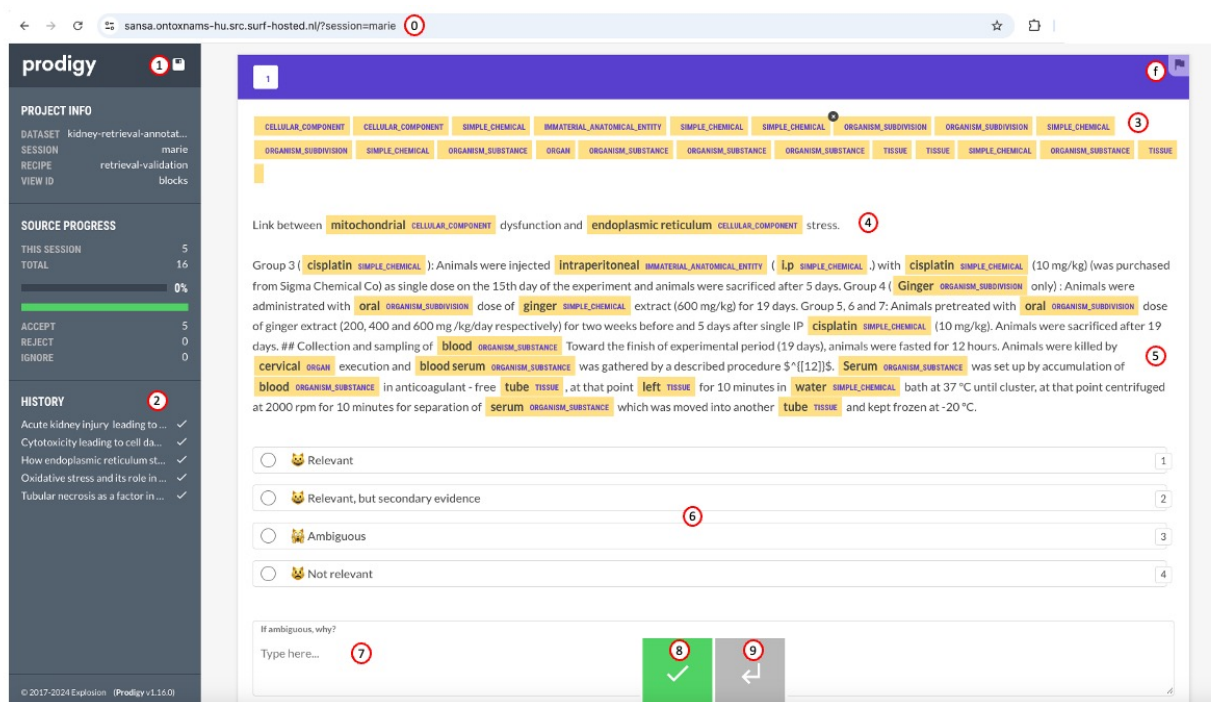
sansa.ontoxnams-hu.src.surf-hosted.nl/?session=marie 0

prodigy 1

PROJECT INFO
DATASET kidney-retrieval-annotat...
SESSION marie
RECIPE retrieval-validation
VIEW ID blocks

SOURCE PROGRESS
THIS SESSION 5
TOTAL 16
0%
ACCEPT 5
REJECT 0
IGNORE 0

HISTORY 2
Acute kidney injury leading to ...
Cytotoxicity leading to cell da...
How endoplasmic reticulum st...
Oxidative stress and its role in ...
Tubular necrosis as a factor in ...

© 2017-2024 Explosion (Prodigy v1.16.0)

1 f

CELLULAR_COMPONENT CELLULAR_COMPONENT SIMPLE_CHEMICAL IMMATERIAL_ANATOMICAL_ENTITY SIMPLE_CHEMICAL SIMPLE_CHEMICAL ORGANISM_SUBDIVISION ORGANISM_SUBDIVISION SIMPLE_CHEMICAL 3
ORGANISM_SUBDIVISION SIMPLE_CHEMICAL ORGANISM_SUBSTANCE ORGAN ORGANISM_SUBSTANCE ORGANISM_SUBSTANCE ORGANISM_SUBSTANCE TISSUE TISSUE SIMPLE_CHEMICAL ORGANISM_SUBSTANCE TISSUE

Link between mitochondrial CELLULAR_COMPONENT dysfunction and endoplasmic reticulum CELLULAR_COMPONENT stress. 4

Group 3 ( cisplatin SIMPLE_CHEMICAL ): Animals were injected intraperitoneal IMMATERIAL_ANATOMICAL_ENTITY ( i.p SIMPLE_CHEMICAL .) with cisplatin SIMPLE_CHEMICAL (10 mg/kg) (was purchased from Sigma Chemical Co) as single dose on the 15th day of the experiment and animals were sacrificed after 5 days. Group 4 ( Ginger ORGANISM_SUBDIVISION only) : Animals were administrated with oral ORGANISM_SUBDIVISION dose of ginger SIMPLE_CHEMICAL extract (600 mg/kg) for 19 days. Group 5, 6 and 7: Animals pretreated with oral ORGANISM_SUBDIVISION dose of ginger extract (200, 400 and 600 mg /kg/day respectively) for two weeks before and 5 days after single IP cisplatin SIMPLE_CHEMICAL (10 mg/kg). Animals were sacrificed after 19 days. ## Collection and sampling of blood ORGANISM_SUBSTANCE Toward the finish of experimental period (19 days), animals were fasted for 12 hours. Animals were killed by cervical ORGAN execution and blood serum ORGANISM_SUBSTANCE was gathered by a described procedure $^{[12]}$. Serum ORGANISM_SUBSTANCE was set up by accumulation of blood ORGANISM_SUBSTANCE in anticoagulant - free tube TISSUE , at that point left TISSUE for 10 minutes in water SIMPLE_CHEMICAL bath at 37 °C until cluster, at that point centrifuged at 2000 rpm for 10 minutes for separation of serum ORGANISM_SUBSTANCE which was moved into another tube TISSUE and kept frozen at -20 °C. 5

Relevant 1
Relevant, but secondary evidence 2
6
Ambiguous 3
Not relevant 4

If ambiguous, why?
Type here... 7
8 9